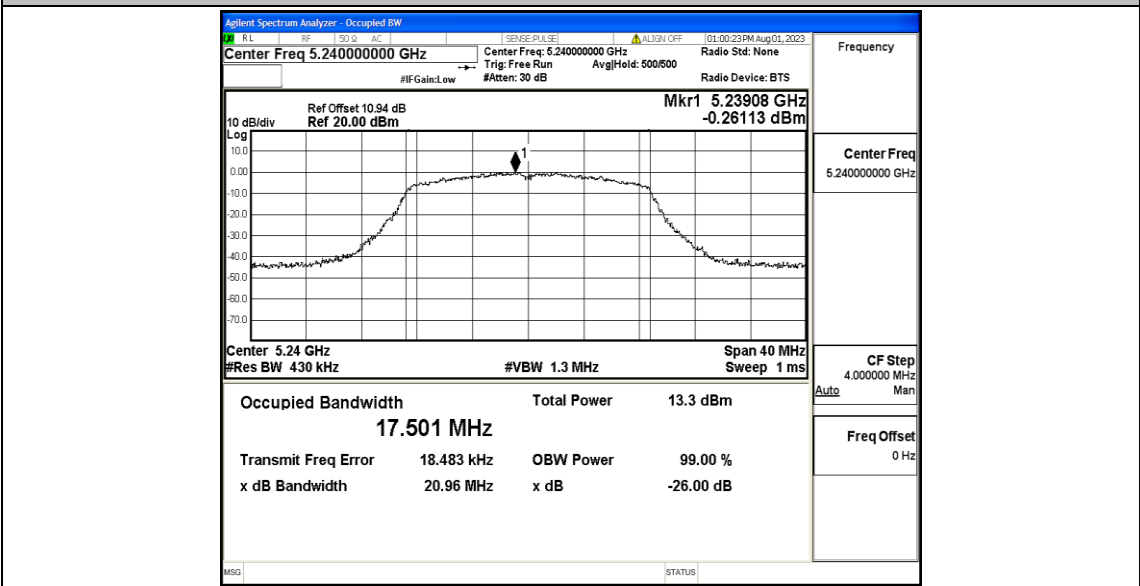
Agilent Spectrum Analyzer - Occupied BW
RL RF 50 Ω AC SENSE:PULSE ALIGN OFF 01:00:23 PM Aug 01, 2023
Center Freq 5.240000000 GHz
Center Freq: 5.240000000 GHz
Trig: Free Run Avg|Hold: 500/500
#Atten: 30 dB
#IFGain:Low
Radio Std: None
Radio Device: BTS
Frequency

Ref Offset 10.94 dB
10 dB/div Ref 20.00 dBm
Log
Mkr1 5.23908 GHz
-0.26113 dBm

10.0
0.00
-10.0
-20.0
-30.0
-40.0
-50.0
-60.0
-70.0
1

Center Freq
5.240000000 GHz

Center 5.24 GHz
#Res BW 430 kHz
#VBW 1.3 MHz
Span 40 MHz
Sweep 1 ms

CF Step
4.000000 MHz
Auto Man

Occupied Bandwidth
17.501 MHz
Total Power 13.3 dBm

Freq Offset
0 Hz

Transmit Freq Error 18.483 kHz
OBW Power 99.00 %
x dB Bandwidth 20.96 MHz
x dB -26.00 dB

MSG
STATUS